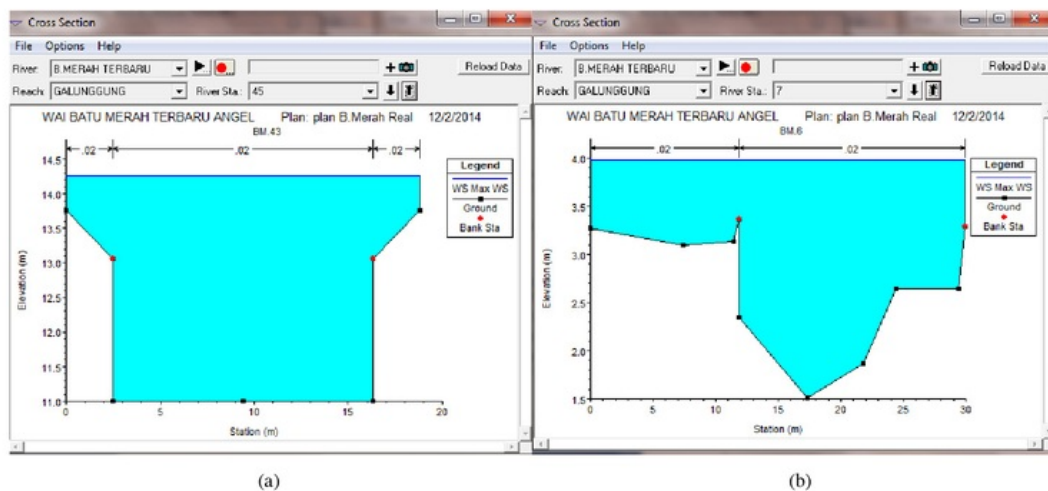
Cross Section

File Options Help

River: B.MERAH TERBARU

Reach: GALUNGGUNG River Sta.: 45

Reload Data

WAI BATU MERAH TERBARU ANGEL Plan: plan B.Merah Real 12/2/2014

BM.43

.02 .02 .02

Legend

WS Max WS

Ground

Bank Sta

Elevation (m)

14.5
14.0
13.5
13.0
12.5
12.0
11.5
11.0

0 5 10 15 20

Station (m)

(a)

Cross Section

File Options Help

River: B.MERAH TERBARU

Reach: GALUNGGUNG River Sta.: 7

Reload Data

WAI BATU MERAH TERBARU ANGEL Plan: plan B.Merah Real 12/2/2014

BM.6

.02 .02

Legend

WS Max WS

Ground

Bank Sta

Elevation (m)

4.0
3.5
3.0
2.5
2.0
1.5

0 5 10 15 20 25 30

Station (m)

(b)